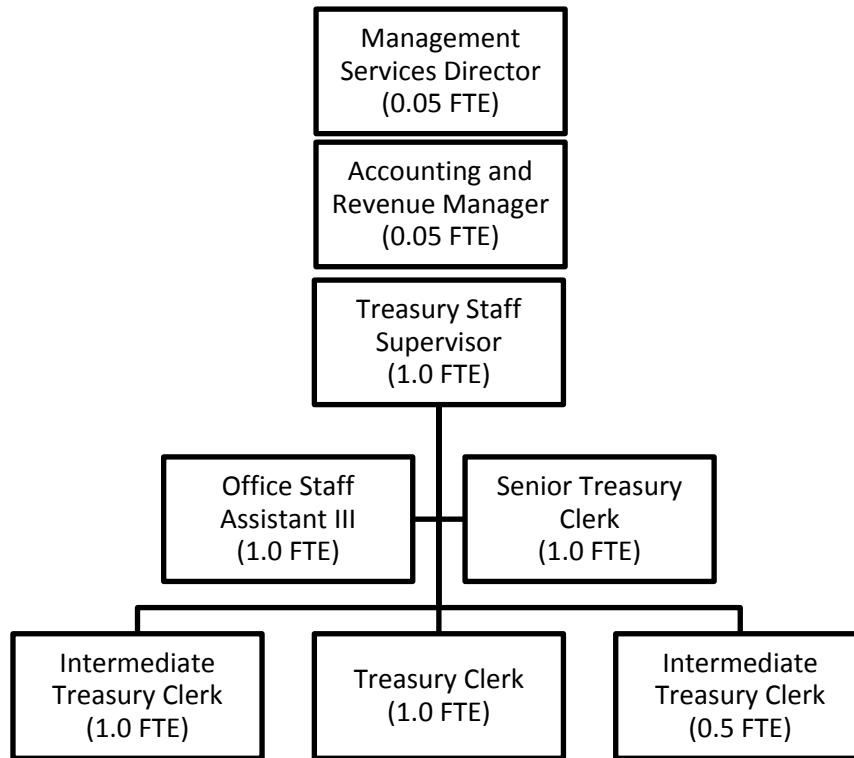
Management Services Director (0.05 FTE)

Accounting and Revenue Manager (0.05 FTE)

Treasury Staff Supervisor (1.0 FTE)

Office Staff Assistant III (1.0 FTE)

Senior Treasury Clerk (1.0 FTE)

Intermediate Treasury Clerk (1.0 FTE)

Treasury Clerk (1.0 FTE)

Intermediate Treasury Clerk (0.5 FTE)